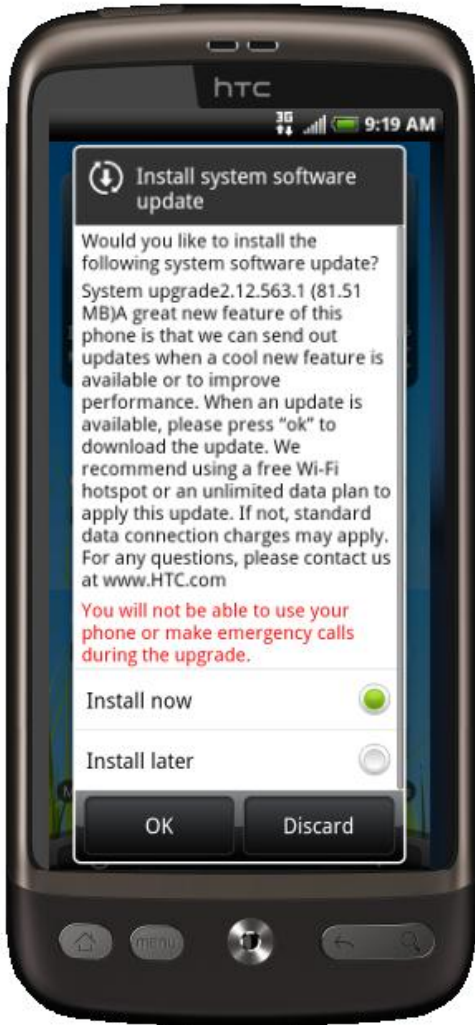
htc

3G 9:19 AM

Install system software update

Would you like to install the following system software update?

System upgrade2.12.563.1 (81.51 MB)A great new feature of this phone is that we can send out updates when a cool new feature is available or to improve performance. When an update is available, please press "ok" to download the update. We recommend using a free Wi-Fi hotspot or an unlimited data plan to apply this update. If not, standard data connection charges may apply. For any questions, please contact us at www.HTC.com

You will not be able to use your phone or make emergency calls during the upgrade.

Install now

Install later

OK

Discard

menu